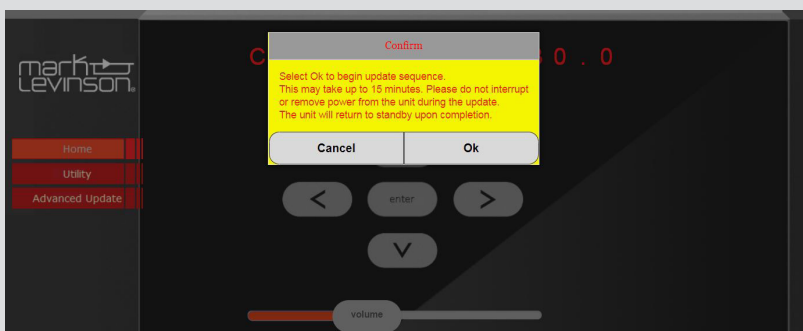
mark Levinson

C 0 . 0

Confirm

Select Ok to begin update sequence.
This may take up to 15 minutes. Please do not interrupt or remove power from the unit during the update.
The unit will return to standby upon completion.

Cancel

Ok

Home

Utility

Advanced Update

<

enter

>

V

volume